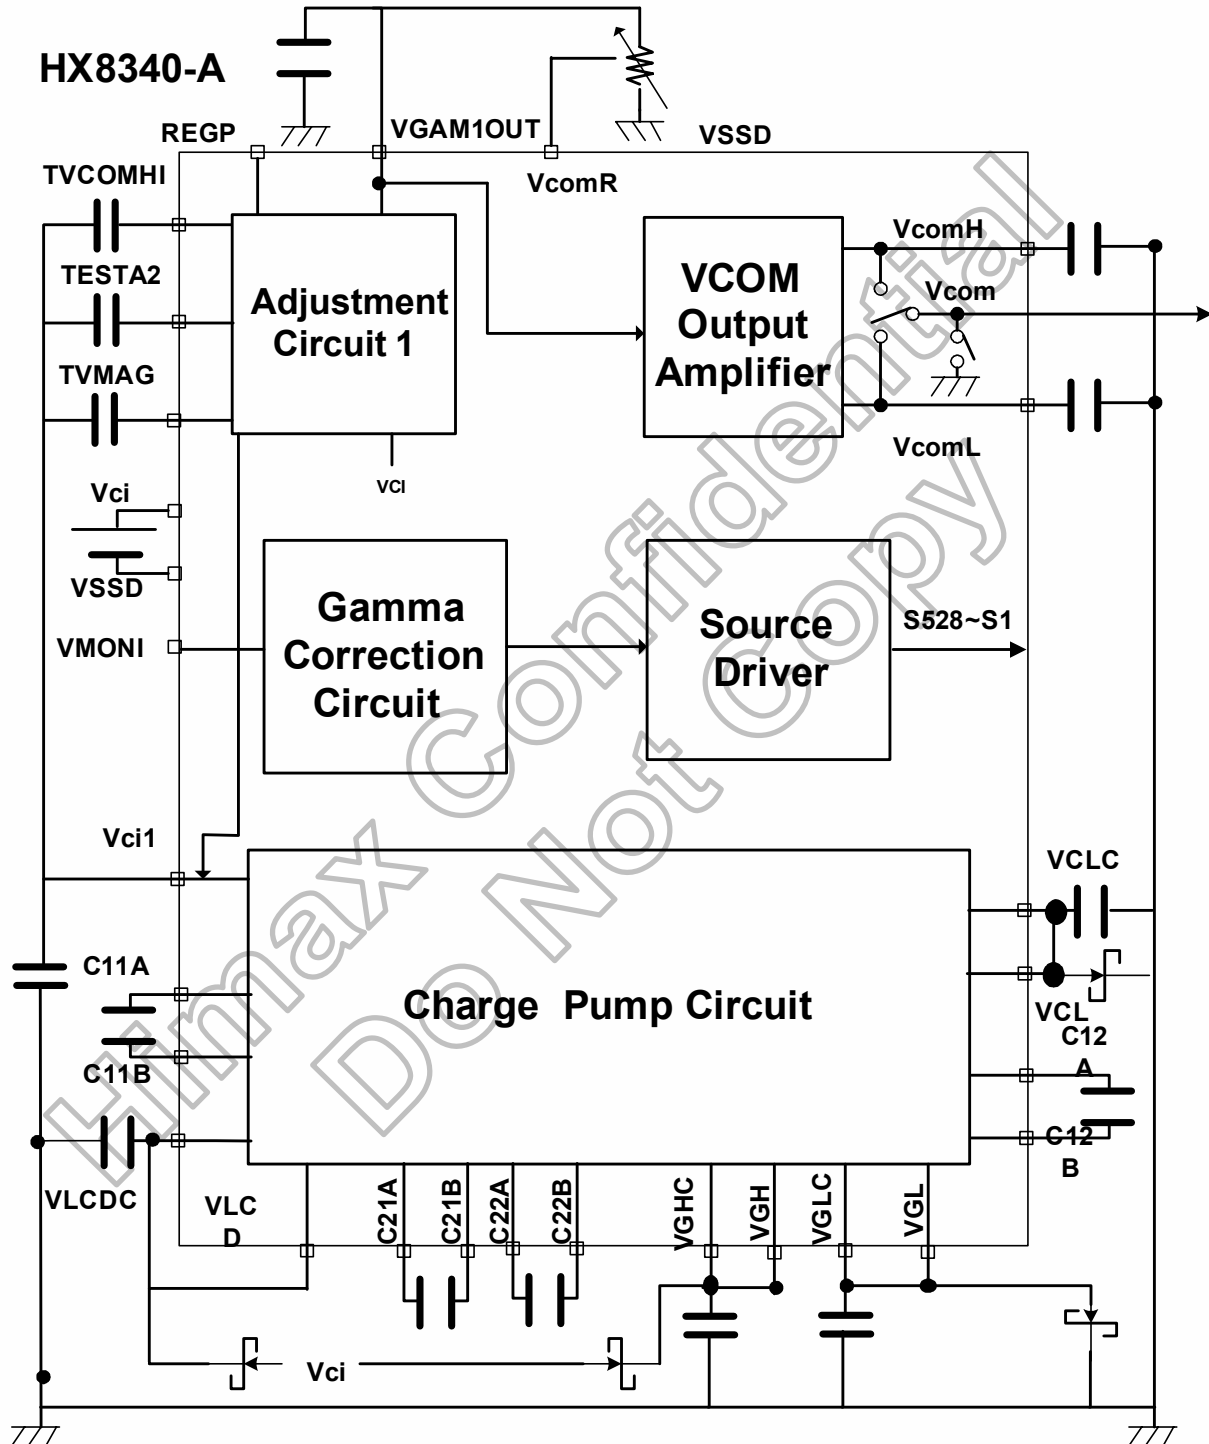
HX8340-A

REGP
VGAM1OUT
VSSD
VcomR
TVCOMHI
TESTA2
TVMAG
Adjustment Circuit 1
VCOM Output Amplifier
VcomH
Vcom
VcomL
VCI
Vci
VSSD
VMONI
Gamma Correction Circuit
Source Driver
S528~S1
Vci1
VCLC
C11A
Charge Pump Circuit
VCL
C12 A
C11B
C12 B
VLCDC
VLC D
C21A
C21B
C22A
C22B
VGHC
VGH
VGLC
VGL
Vci

Himax Confidential
Do Not Copy